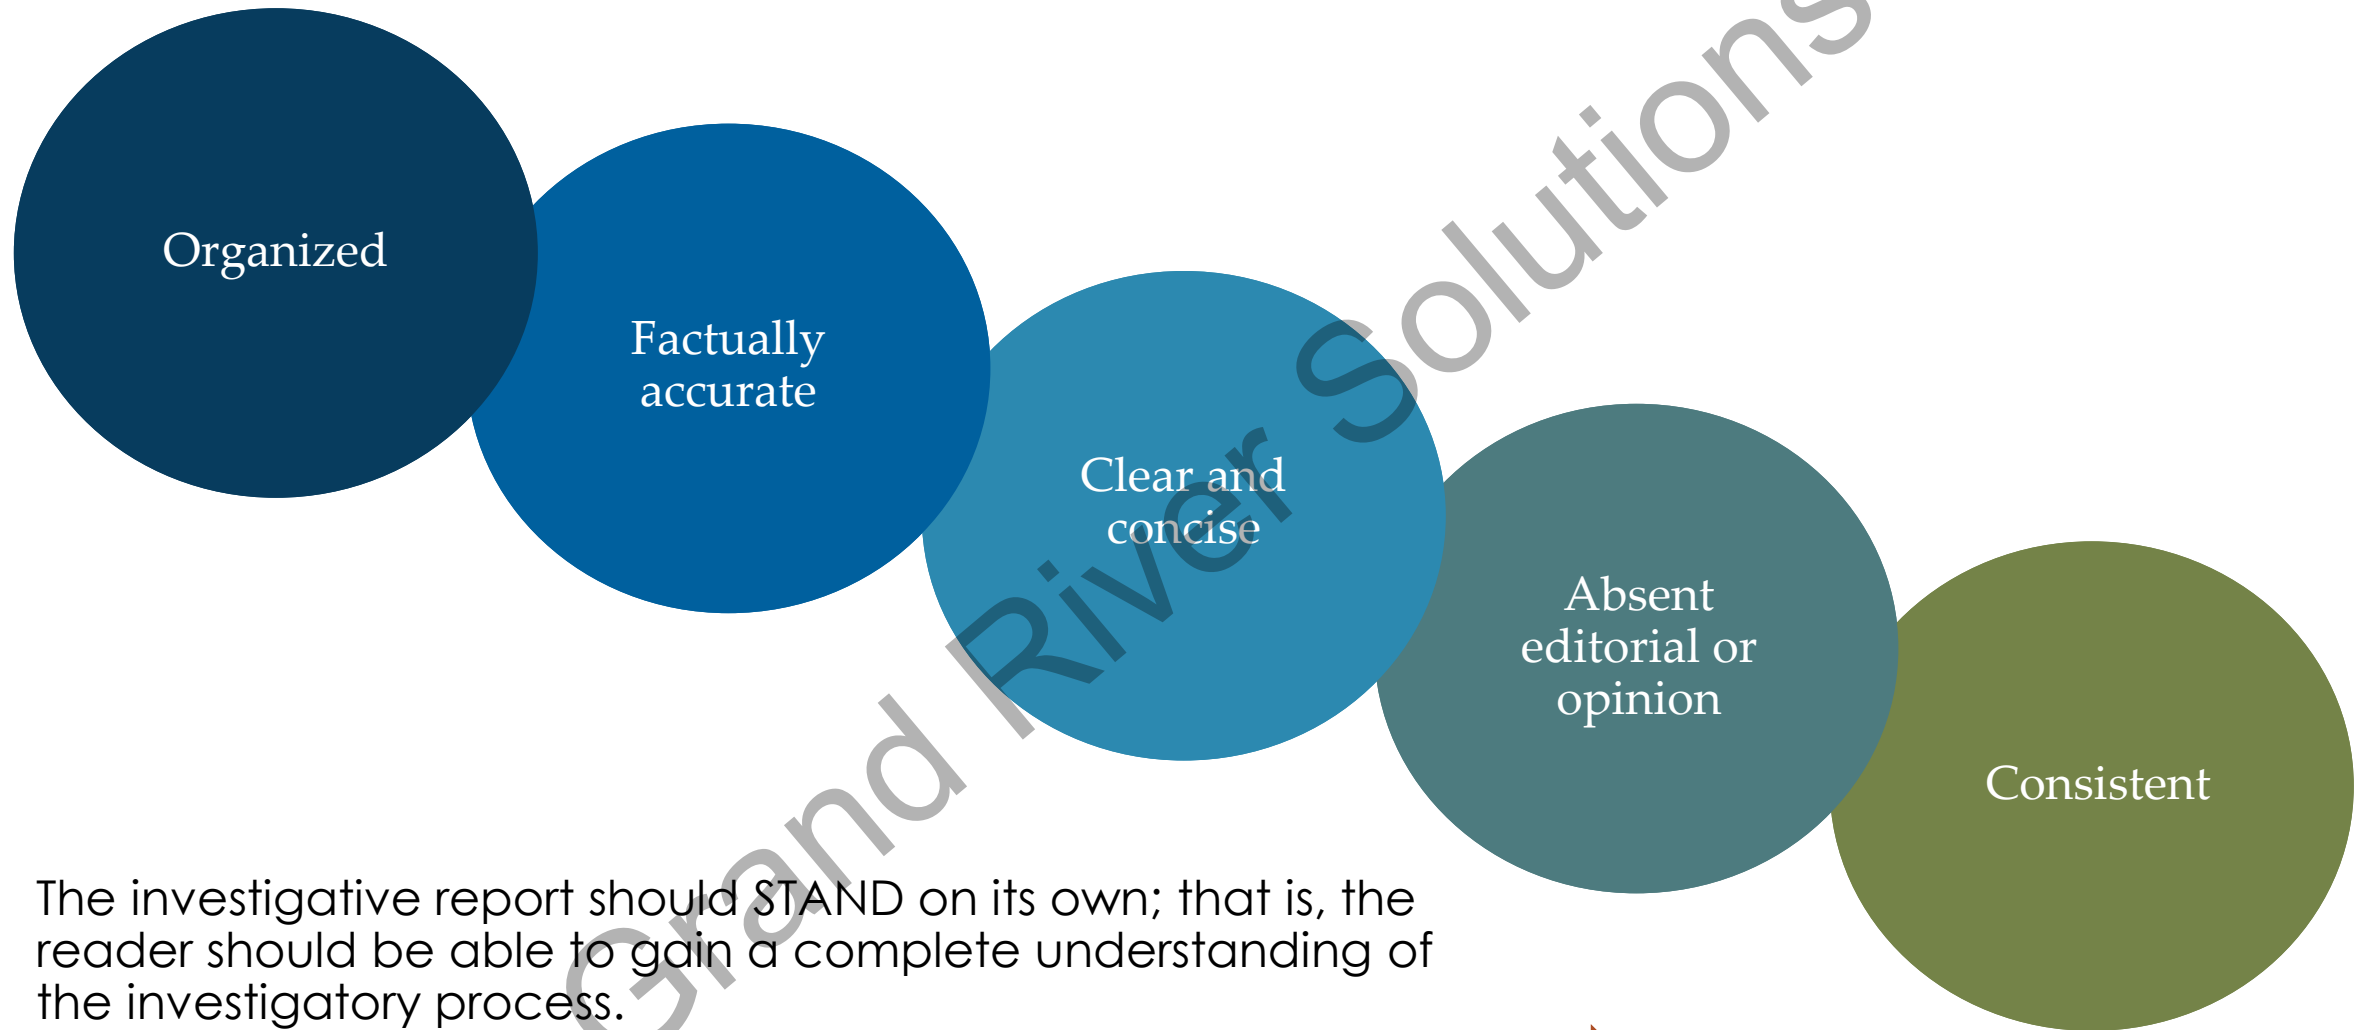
Organized

Factually accurate

Clear and concise

Absent editorial or opinion

Consistent

The investigative report should STAND on its own; that is, the reader should be able to gain a complete understanding of the investigatory process.

Grand River Solutions